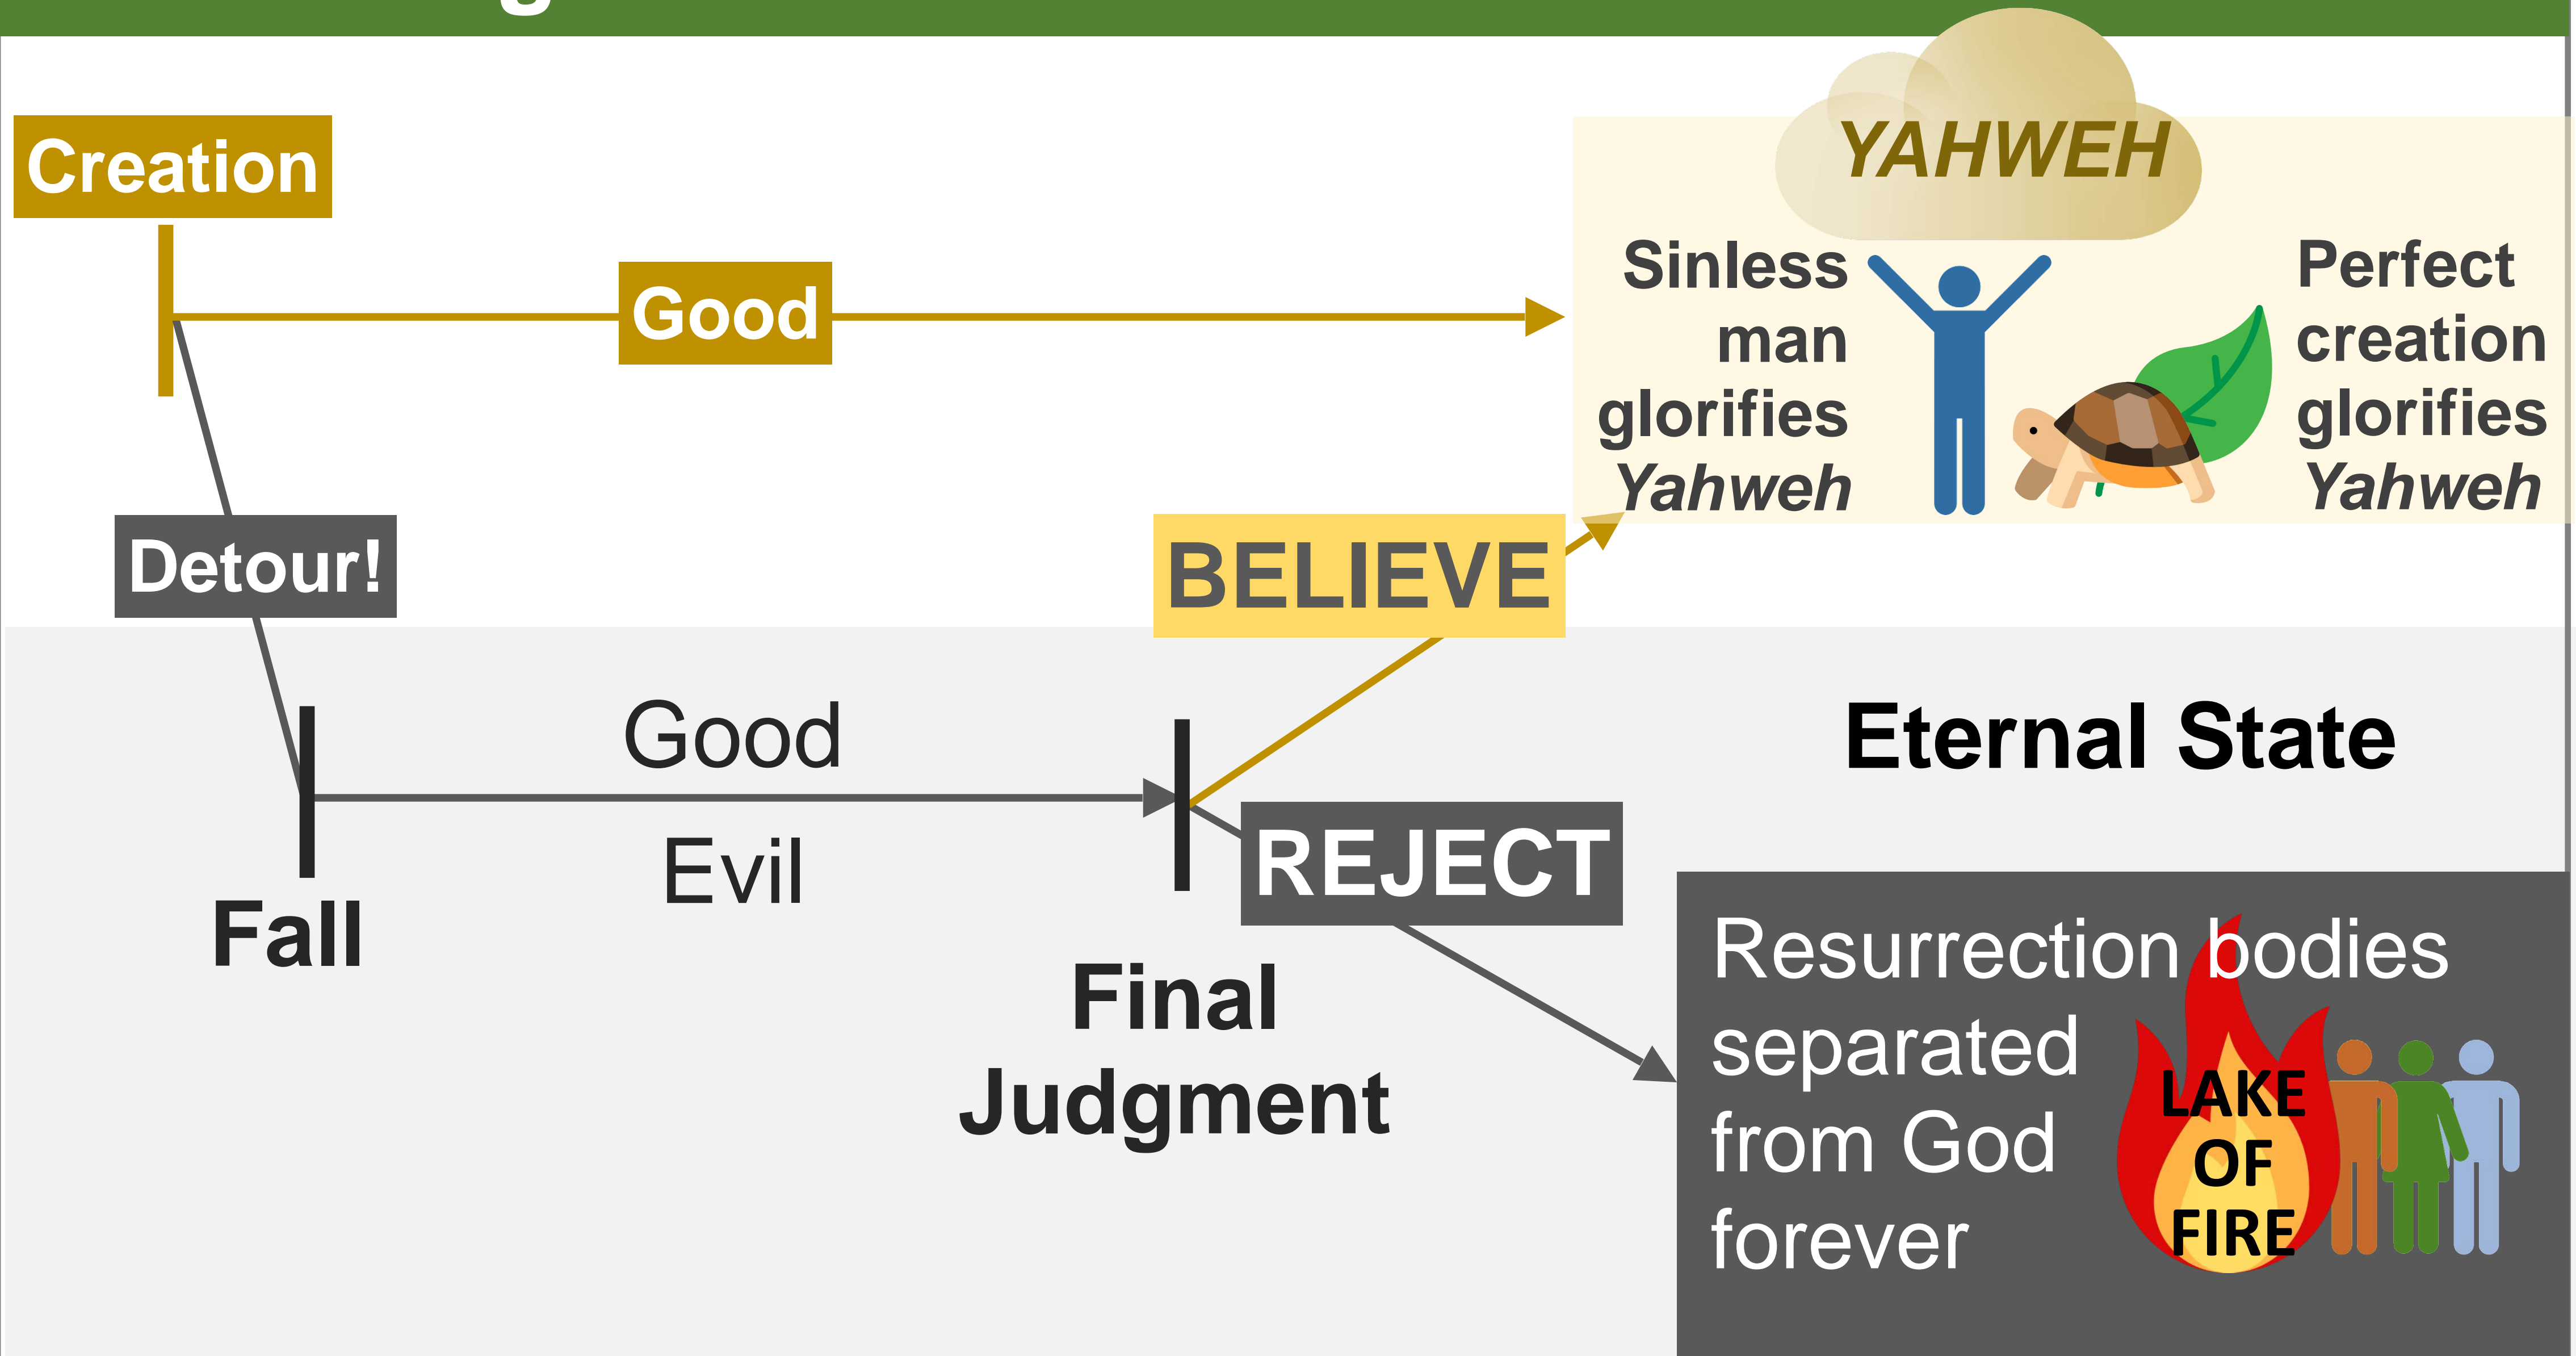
Creation

Good

YAHWEH

Sinless man glorifies *Yahweh*

Perfect creation glorifies *Yahweh*

Detour!

BELIEVE

Good

Evil

Fall

Final Judgment

REJECT

Eternal State

Resurrection bodies separated from God forever

LAKE OF FIRE